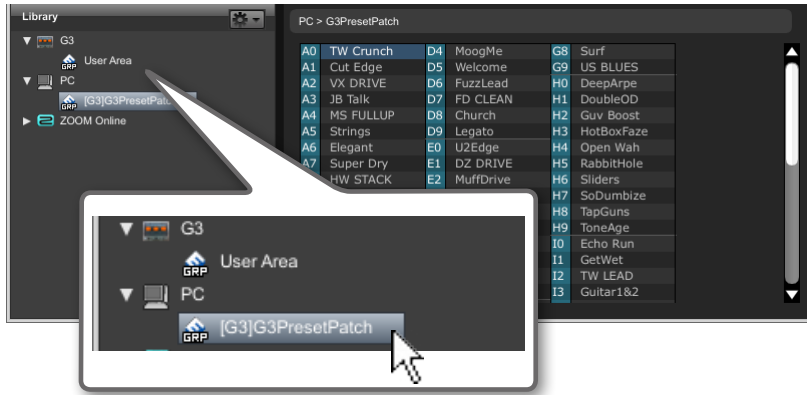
Library

▼ G3
User Area
▼ PC
[G3]G3PresetPatc
▶ ZOOM Online

PC > G3PresetPatch

| | | | | | |
|---|---|---|---|---|---|
| A0 | TW Crunch | D4 | MoogMe | G8 | Surf |
| A1 | Cut Edge | D5 | Welcome | G9 | US BLUES |
| A2 | VX DRIVE | D6 | FuzzLead | H0 | DeepArpe |
| A3 | JB Talk | D7 | FD CLEAN | H1 | DoubleOD |
| A4 | MS FULLUP | D8 | Church | H2 | Guv Boost |
| A5 | Strings | D9 | Legato | H3 | HotBoxFaze |
| A6 | Elegant | E0 | U2Edge | H4 | Open Wah |
| A7 | Super Dry | E1 | DZ DRIVE | H5 | RabbitHole |
| | HW STACK | E2 | MuffDrive | H6 | Sliders |
| | | | | H7 | SoDumbize |
| | | | | H8 | TapGuns |
| | | | | H9 | ToneAge |
| | | | | I0 | Echo Run |
| | | | | I1 | GetWet |
| | | | | I2 | TW LEAD |
| | | | | I3 | Guitar1&2 |

▼ G3
GRP User Area
▼ PC
GRP [G3]G3PresetPatch